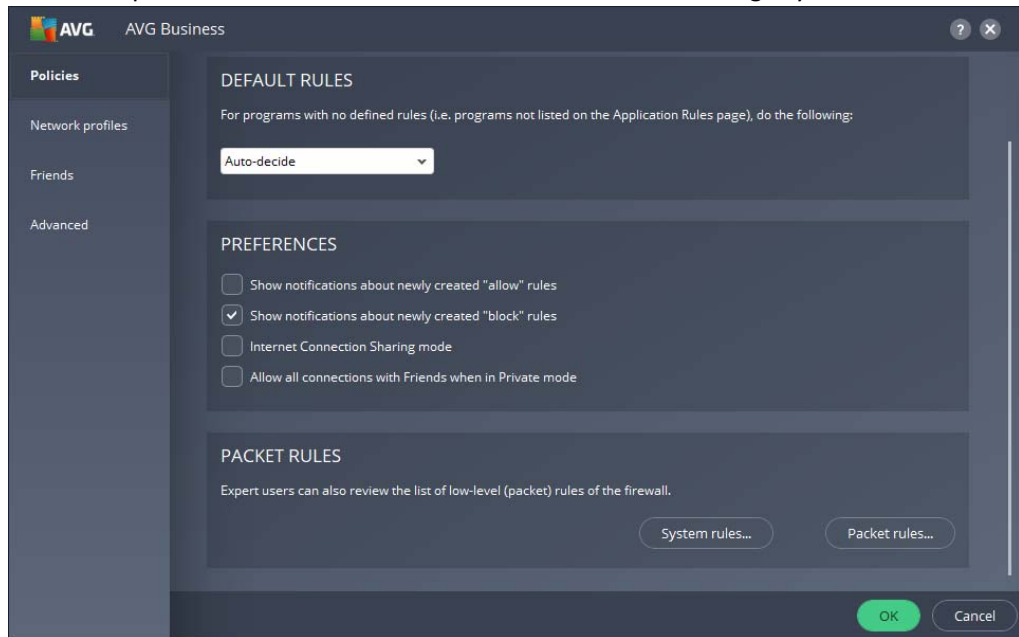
AVG AVG Business

?

Policies

Network profiles

Friends

Advanced

DEFAULT RULES

For programs with no defined rules (i.e. programs not listed on the Application Rules page), do the following:

Auto-decide

PREFERENCES

Show notifications about newly created "allow" rules

Show notifications about newly created "block" rules

Internet Connection Sharing mode

Allow all connections with Friends when in Private mode

PACKET RULES

Expert users can also review the list of low-level (packet) rules of the firewall.

System rules...

Packet rules...

OK

Cancel